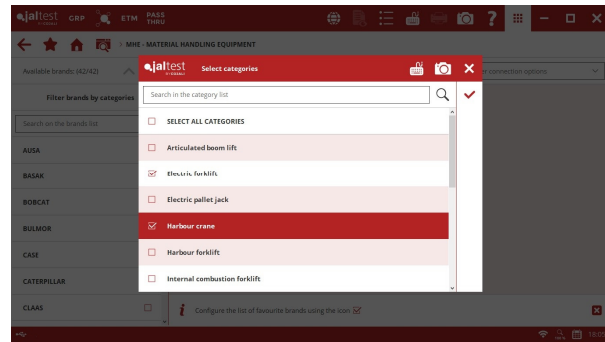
jaltest GRP ETM PASS THRU

MHE - MATERIAL HANDLING EQUIPMENT

Available brands (42/42)

Filter brands by categories

Search on the brands list

AUSA

BASAK

BOBCAT

BULMOR

CASE

CATERPILLAR

CLAAS

connection options

jaltest Select categories

Search in the category list

SELECT ALL CATEGORIES

Articulated boom lift

Electric forklift

Electric pallet jack

Harbour crane

Harbour forklift

Internal combustion forklift

Configure the list of favourite brands using the icon

10:0